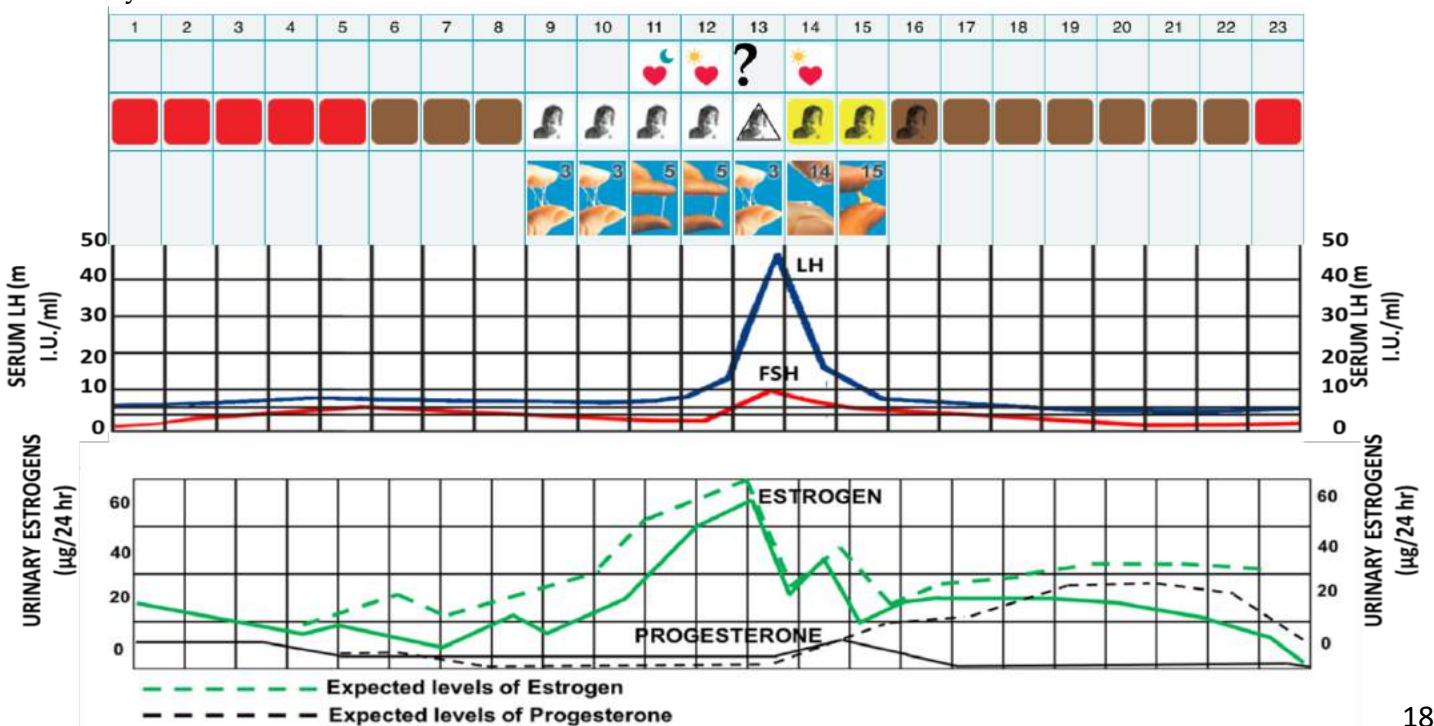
| 1 | 2 | 3 | 4 | 5 | 6 | 7 | 8 | 9 | 10 | 11 | 12 | 13 | 14 | 15 | 16 | 17 | 18 | 19 | 20 | 21 | 22 | 23 |
|---|---|---|---|---|---|---|---|---|---|---|---|---|---|---|---|---|---|---|---|---|---|---|
| | | | | | | | | | | | | ? | | | | | | | | | | |
| | | | | | | | | 3 | 3 | 5 | 5 | 3 | 14 | 15 | | | | | | | | |

SERUM LH (m I.U./ml)

50
40
30
20
10
0

LH

FSH

SERUM LH (m I.U./ml)

URINARY ESTROGENS (μg/24 hr)

60
40
20
0

ESTROGEN

PROGESTERONE

Expected levels of Estrogen
Expected levels of Progesterone

18